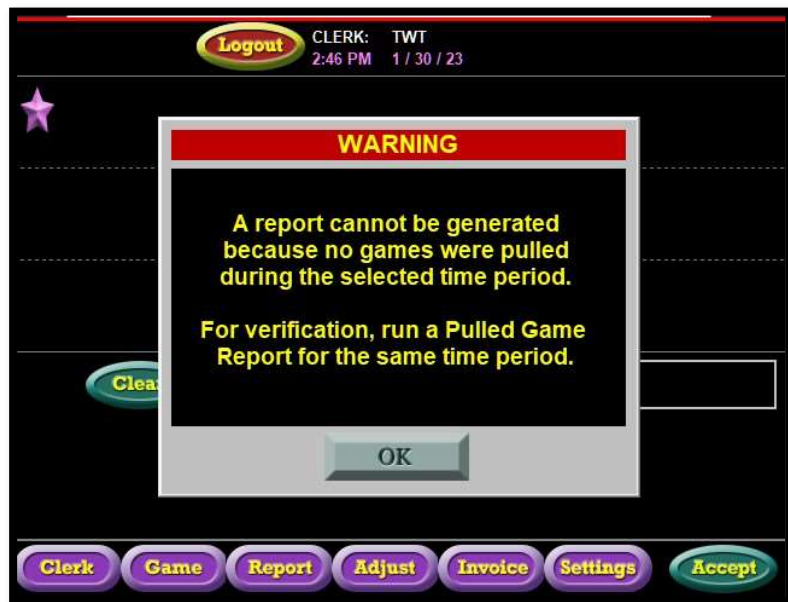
Logout

CLERK: TWT
2:46 PM 1 / 30 / 23

WARNING

A report cannot be generated because no games were pulled during the selected time period.

For verification, run a Pulled Game Report for the same time period.

OK

Clea

Clerk Game Report Adjust Invoice Settings Accept